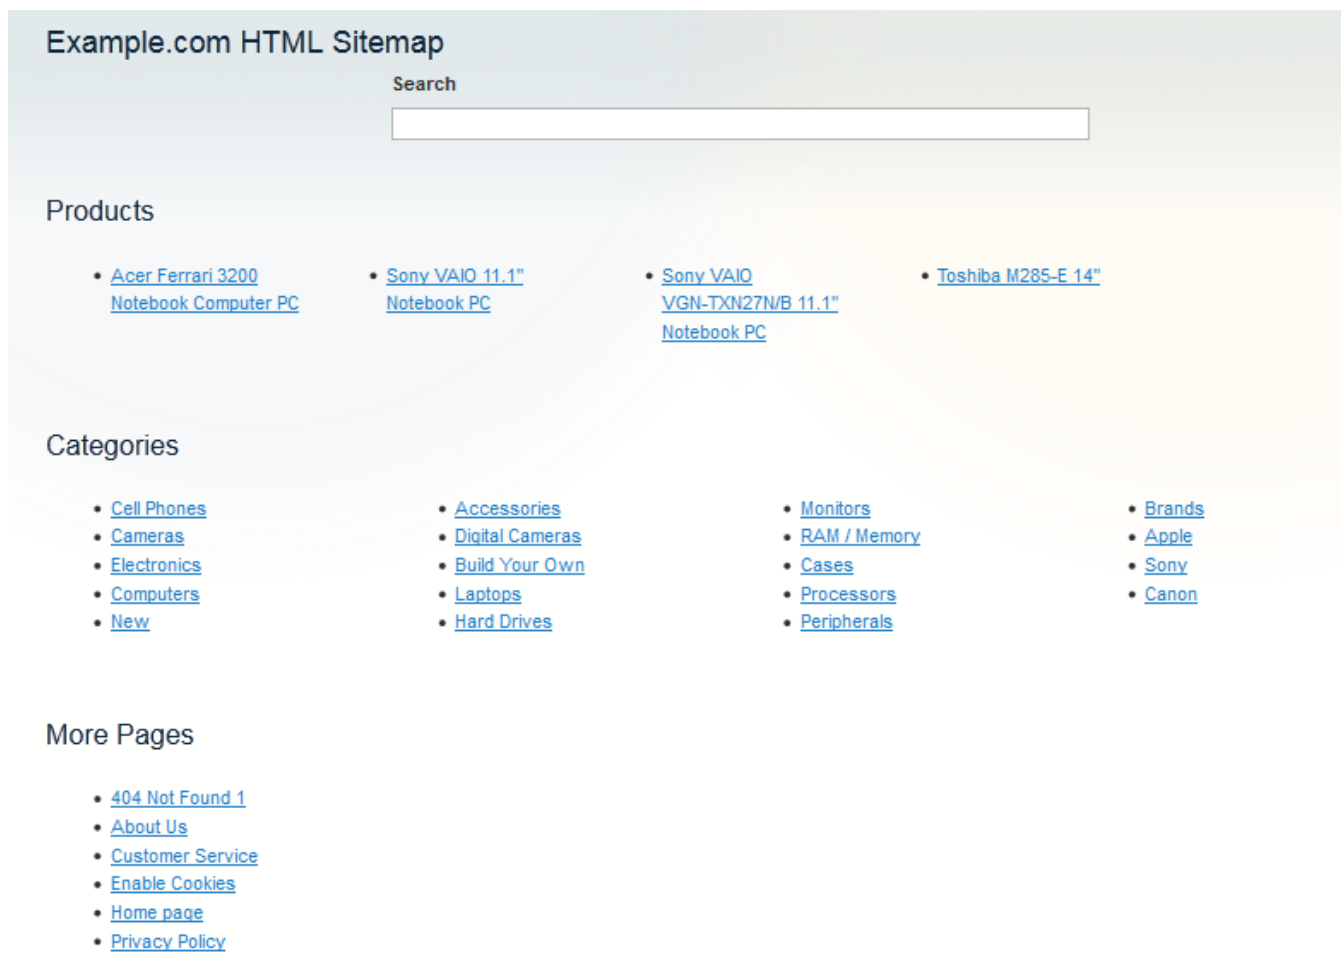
Example.com HTML Sitemap

Search

Products

- Acer Ferrari 3200 Notebook Computer PC
- Sony VAIO 11.1" Notebook PC
- Sony VAIO VGN-TXN27N/B 11.1" Notebook PC
- Toshiba M285-E 14"

Categories

- Cell Phones
- Cameras
- Electronics
- Computers
- New

- Accessories
- Digital Cameras
- Build Your Own
- Laptops
- Hard Drives

- Monitors
- RAM / Memory
- Cases
- Processors
- Peripherals

- Brands
- Apple
- Sony
- Canon

More Pages

- 404 Not Found 1
- About Us
- Customer Service
- Enable Cookies
- Home page
- Privacy Policy